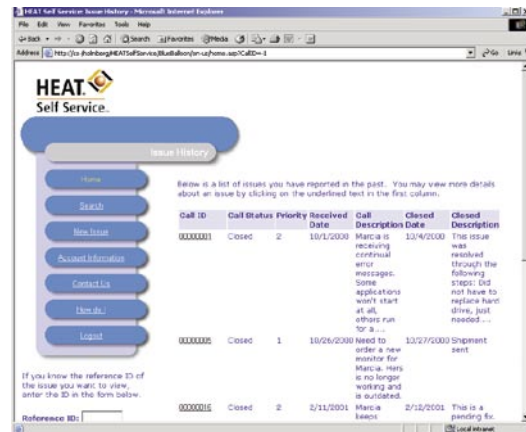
HEAT Self Service Issue History - Microsoft Internet Explorer

File Edit View Favorites Tools Help

Back Search Favorites Media

Address http://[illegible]/HEATSelfService/BlueBalloon/en-us/home.asp?CallID=1

Go Links

HEAT
Self Service

Issue History

Home

Search

New Issue

Account Information

Contact Us

How do I

Logout

If you know the reference ID of the issue you want to view, enter the ID in the form below.

Reference ID:

Below is a list of issues you have reported in the past. You may view more details about an issue by clicking on the underlined text in the first column.

| Call ID | Call Status | Priority | Received Date | Call Description | Closed Date | Closed Description |
|---|---|---|---|---|---|---|
| 00000001 | Closed | 2 | 10/1/2000 | Marcia is receiving continual error messages. Some applications won't start at all, others run for a .... | 10/4/2000 | This issue was resolved through the following steps: Did not have to replace hard drive, just needed .... |
| 00000005 | Closed | 1 | 10/26/2000 | Need to order a new monitor for Marcia. Hers is no longer working and is outdated. | 10/27/2000 | Shipment sent |
| 00000016 | Closed | 2 | 2/11/2001 | Marcia keeps | 2/12/2001 | This is a pending fix. |

Local intranet